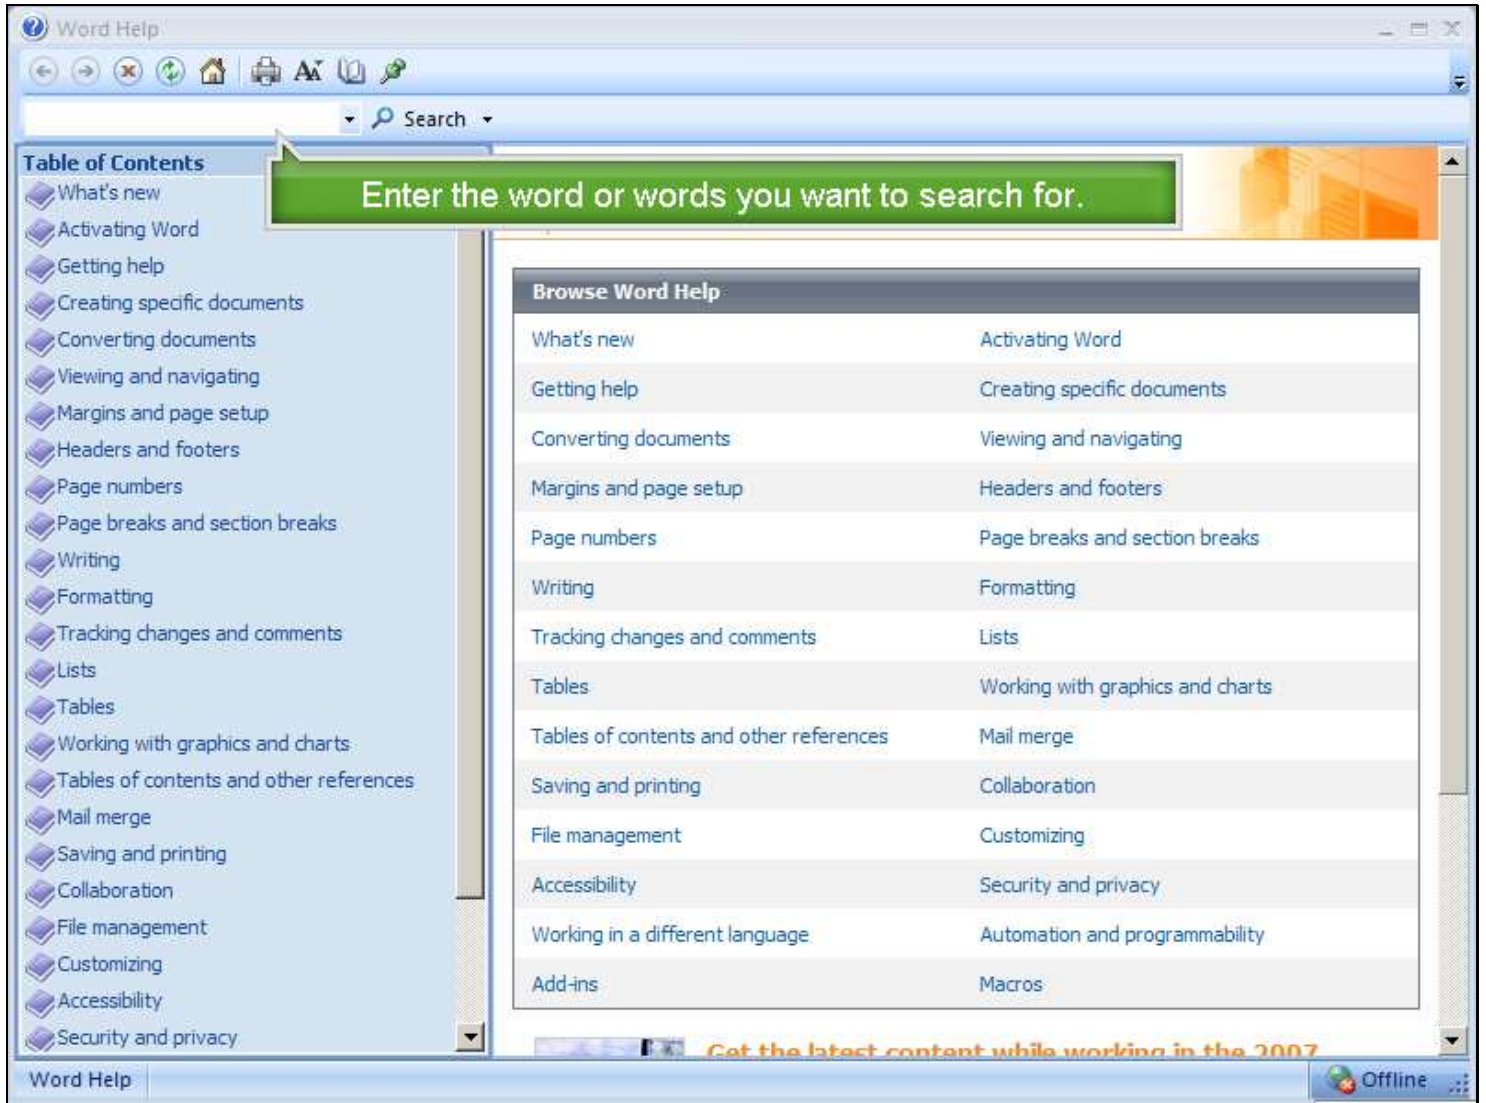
Word Help

Search

Table of Contents
What's new
Activating Word
Getting help
Creating specific documents
Converting documents
Viewing and navigating
Margins and page setup
Headers and footers
Page numbers
Page breaks and section breaks
Writing
Formatting
Tracking changes and comments
Lists
Tables
Working with graphics and charts
Tables of contents and other references
Mail merge
Saving and printing
Collaboration
File management
Customizing
Accessibility
Security and privacy

Enter the word or words you want to search for.

Browse Word Help

| What's new | Activating Word |
|---|---|
| Getting help | Creating specific documents |
| Converting documents | Viewing and navigating |
| Margins and page setup | Headers and footers |
| Page numbers | Page breaks and section breaks |
| Writing | Formatting |
| Tracking changes and comments | Lists |
| Tables | Working with graphics and charts |
| Tables of contents and other references | Mail merge |
| Saving and printing | Collaboration |
| File management | Customizing |
| Accessibility | Security and privacy |
| Working in a different language | Automation and programmability |
| Add-ins | Macros |

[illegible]

Word Help
Offline